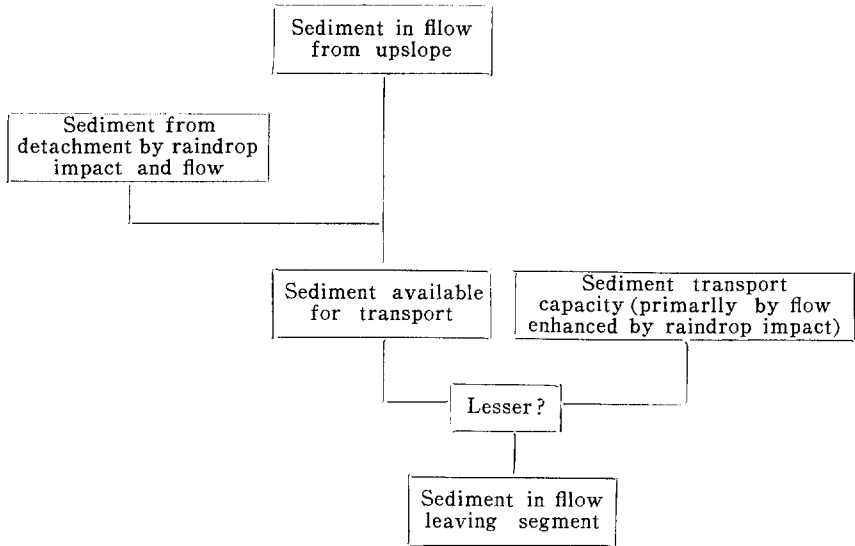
Sediment in flow from upslope

Sediment from detachment by raindrop impact and flow

Sediment available for transport

Sediment transport capacity (primarlly by flow enhanced by raindrop impact)

Lesser?

Sediment in flow leaving segment